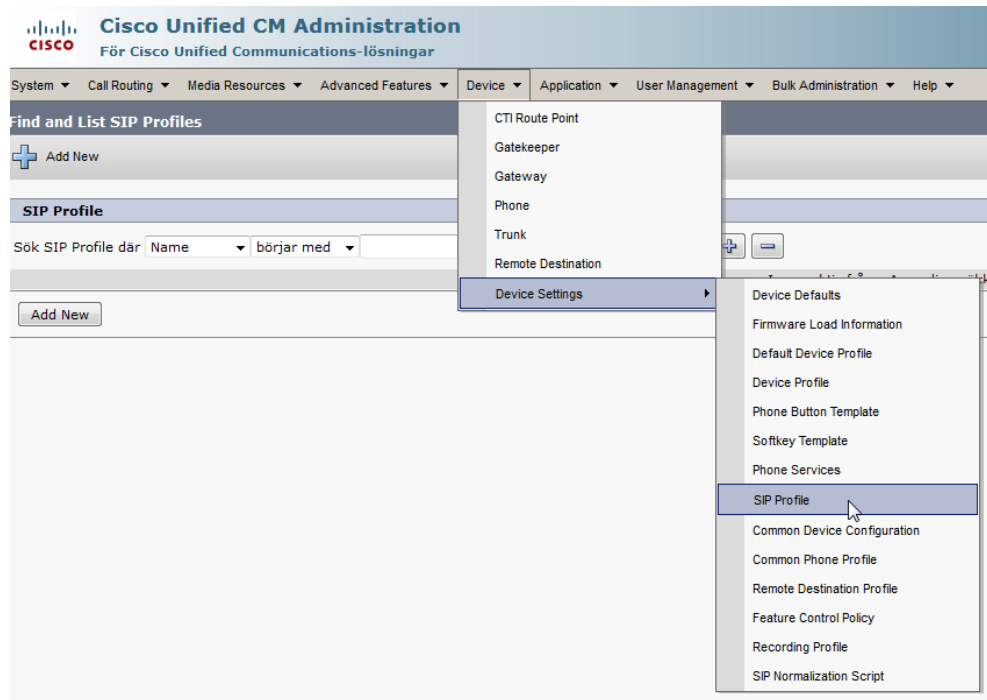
cisco
Cisco Unified CM Administration
För Cisco Unified Communications-lösningar

System ▾ Call Routing ▾ Media Resources ▾ Advanced Features ▾ Device ▾ Application ▾ User Management ▾ Bulk Administration ▾ Help ▾

Find and List SIP Profiles

Add New

SIP Profile

Sök SIP Profile där Name ▾ börjar med ▾

Add New

CTI Route Point
Gatekeeper
Gateway
Phone
Trunk
Remote Destination
Device Settings ▸

Device Defaults
Firmware Load Information
Default Device Profile
Device Profile
Phone Button Template
Softkey Template
Phone Services
SIP Profile
Common Device Configuration
Common Phone Profile
Remote Destination Profile
Feature Control Policy
Recording Profile
SIP Normalization Script